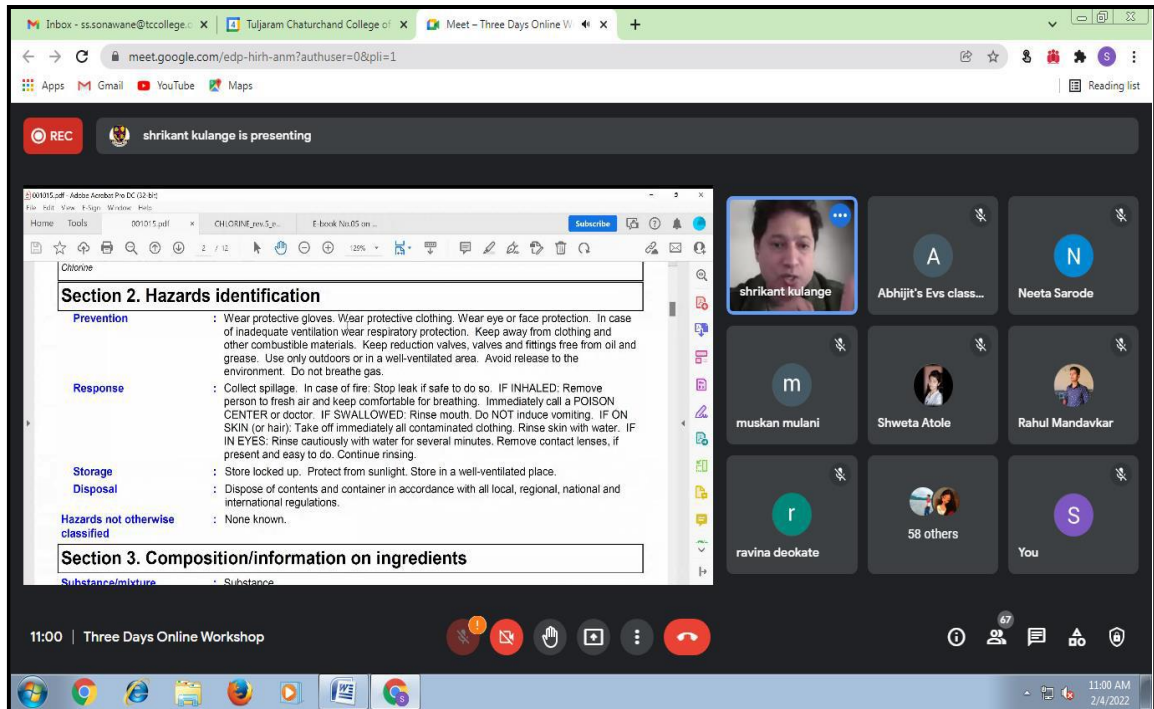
Inbox - ss.sonawane@tccollege. × Tuljaram Chaturchand College of × Meet – Three Days Online W ×

meet.google.com/edp-hirh-anm?authuser=0&pli=1

Apps Gmail YouTube Maps Reading list

REC shrikant kulange is presenting

001015.pdf - Adobe Acrobat Pro DC (32-bit)
File Edit View E-Sign Window Help
Home Tools 001015.pdf × CHLORINE_rev.5_e... E-book No.05 on ... Subscribe

2 / 12 125%

Chlorine

Section 2. Hazards identification

Prevention : Wear protective gloves. Wear protective clothing. Wear eye or face protection. In case of inadequate ventilation wear respiratory protection. Keep away from clothing and other combustible materials. Keep reduction valves, valves and fittings free from oil and grease. Use only outdoors or in a well-ventilated area. Avoid release to the environment. Do not breathe gas.

Response : Collect spillage. In case of fire: Stop leak if safe to do so. IF INHALED: Remove person to fresh air and keep comfortable for breathing. Immediately call a POISON CENTER or doctor. IF SWALLOWED: Rinse mouth. Do NOT induce vomiting. IF ON SKIN (or hair): Take off immediately all contaminated clothing. Rinse skin with water. IF IN EYES: Rinse cautiously with water for several minutes. Remove contact lenses, if present and easy to do. Continue rinsing.

Storage : Store locked up. Protect from sunlight. Store in a well-ventilated place.

Disposal : Dispose of contents and container in accordance with all local, regional, national and international regulations.

Hazards not otherwise classified : None known.

Section 3. Composition/information on ingredients

Substance/mixture : Substance

shrikant kulange
A
Abhijit's Evs class...
N
Neeta Sarode
m
muskan mulani
Shweta Atole
Rahul Mandavkar
r
ravina deokate
58 others
S
You

11:00 | Three Days Online Workshop

67

11:00 AM
2/4/2022